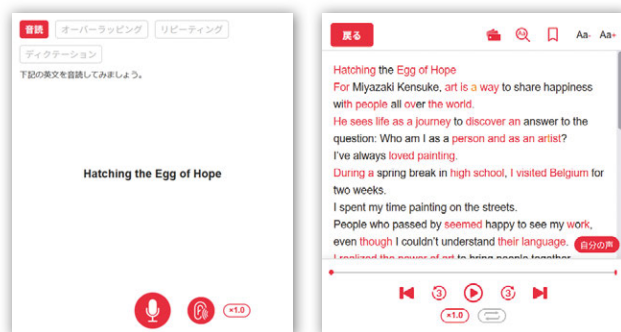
音読 オーバーラッピング リピーティング

ディクテーション

下記の英文を音読してみましょう。

Hatching the Egg of Hope

×1.0

戻る

Aa- Aa+

Hatching the Egg of Hope
For Miyazaki Kensuke, art is a way to share happiness with people all over the world.
He sees life as a journey to discover an answer to the question: Who am I as a person and as an artist?
I've always loved painting.
During a spring break in high school, I visited Belgium for two weeks.
I spent my time painting on the streets.
People who passed by seemed happy to see my work, even though I couldn't understand their language.
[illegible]

自分の声

3 3

×1.0